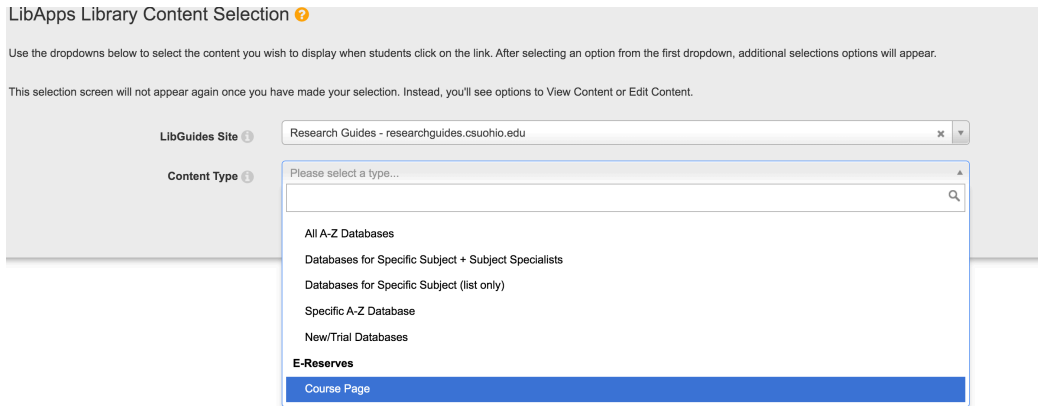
LibApps Library Content Selection ?

Use the dropdowns below to select the content you wish to display when students click on the link. After selecting an option from the first dropdown, additional selections options will appear.

This selection screen will not appear again once you have made your selection. Instead, you'll see options to View Content or Edit Content.

LibGuides Site i Research Guides - researchguides.csuohio.edu ×

Content Type i Please select a type...

All A-Z Databases

Databases for Specific Subject + Subject Specialists

Databases for Specific Subject (list only)

Specific A-Z Database

New/Trial Databases

E-Reserves

Course Page